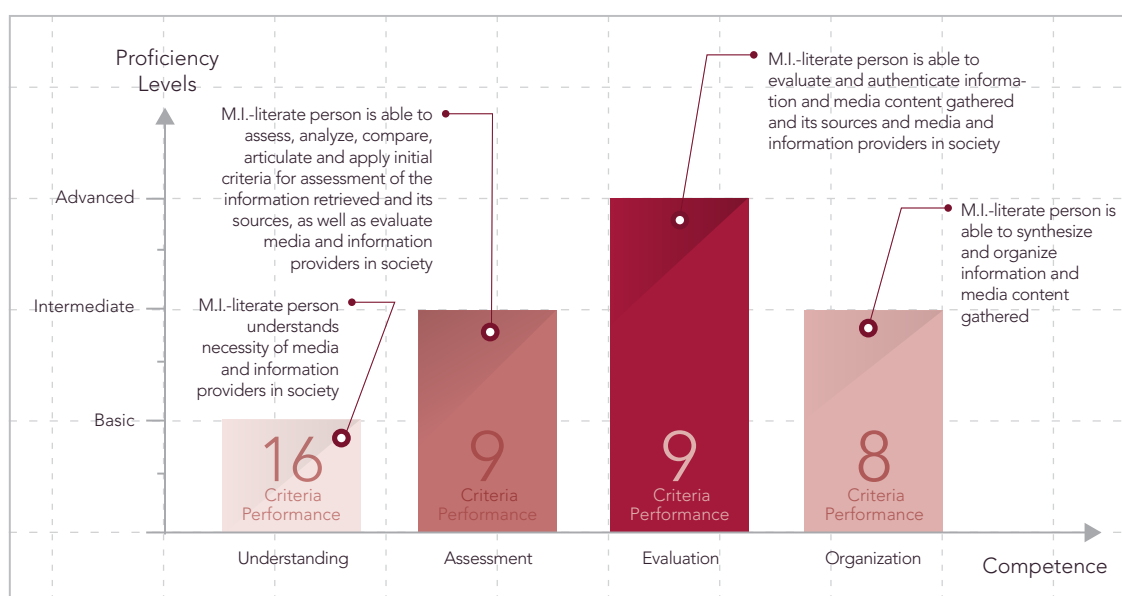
Proficiency Levels

M.I.-literate person is able to assess, analyze, compare, articulate and apply initial criteria for assessment of the information retrieved and its sources, as well as evaluate media and information providers in society

M.I.-literate person is able to evaluate and authenticate information and media content gathered and its sources and media and information providers in society

M.I.-literate person is able to synthesize and organize information and media content gathered

M.I.-literate person understands necessity of media and information providers in society

Advanced

Intermediate

Basic

16 Criteria Performance

9 Criteria Performance

9 Criteria Performance

8 Criteria Performance

Understanding

Assessment

Evaluation

Organization

Competence